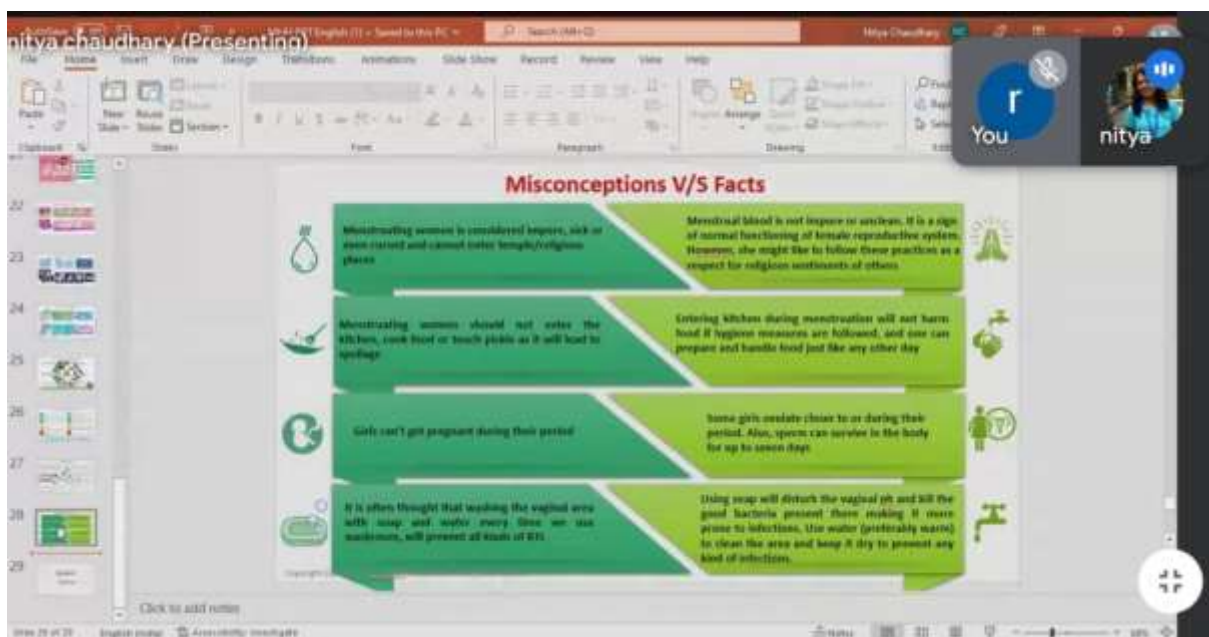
nitya chaudhary (Presenting)

File Home Insert Draw Design Transitions Animations Slide Show Record Review View Help

Paste New Slide Reuse Slides Section

Clipboard Slides Font Paragraph Drawing

Arrange

You nitya

r

Misconceptions V/S Facts

Menstruating women is considered impure, sick or even cursed and cannot enter temple/religious places

Menstrual blood is not impure or unclean. It is a sign of normal functioning of female reproductive system. However, she might like to follow these practices as a respect for religious sentiments of others

Menstruating women should not enter the kitchen, cook food or touch pickle as it will lead to spoilage

Entering kitchen during menstruation will not harm food if hygiene measures are followed, and one can prepare and handle food just like any other day

Girls can't get pregnant during their period

Some girls ovulate closer to or during their period. Also, sperm can survive in the body for up to seven days

It is often thought that washing the vaginal area with soap and water every time we use washroom, will prevent all kinds of RTI.

Using soap will disturb the vaginal ph and kill the good bacteria present there making it more prone to infections. Use water (preferably warm) to clean the area and keep it dry to prevent any kind of infections.

22 23 24 25 26 27 28 29

Click to add notes

Slide 28 of 29 English (India) Accessibility: Investigate Notes